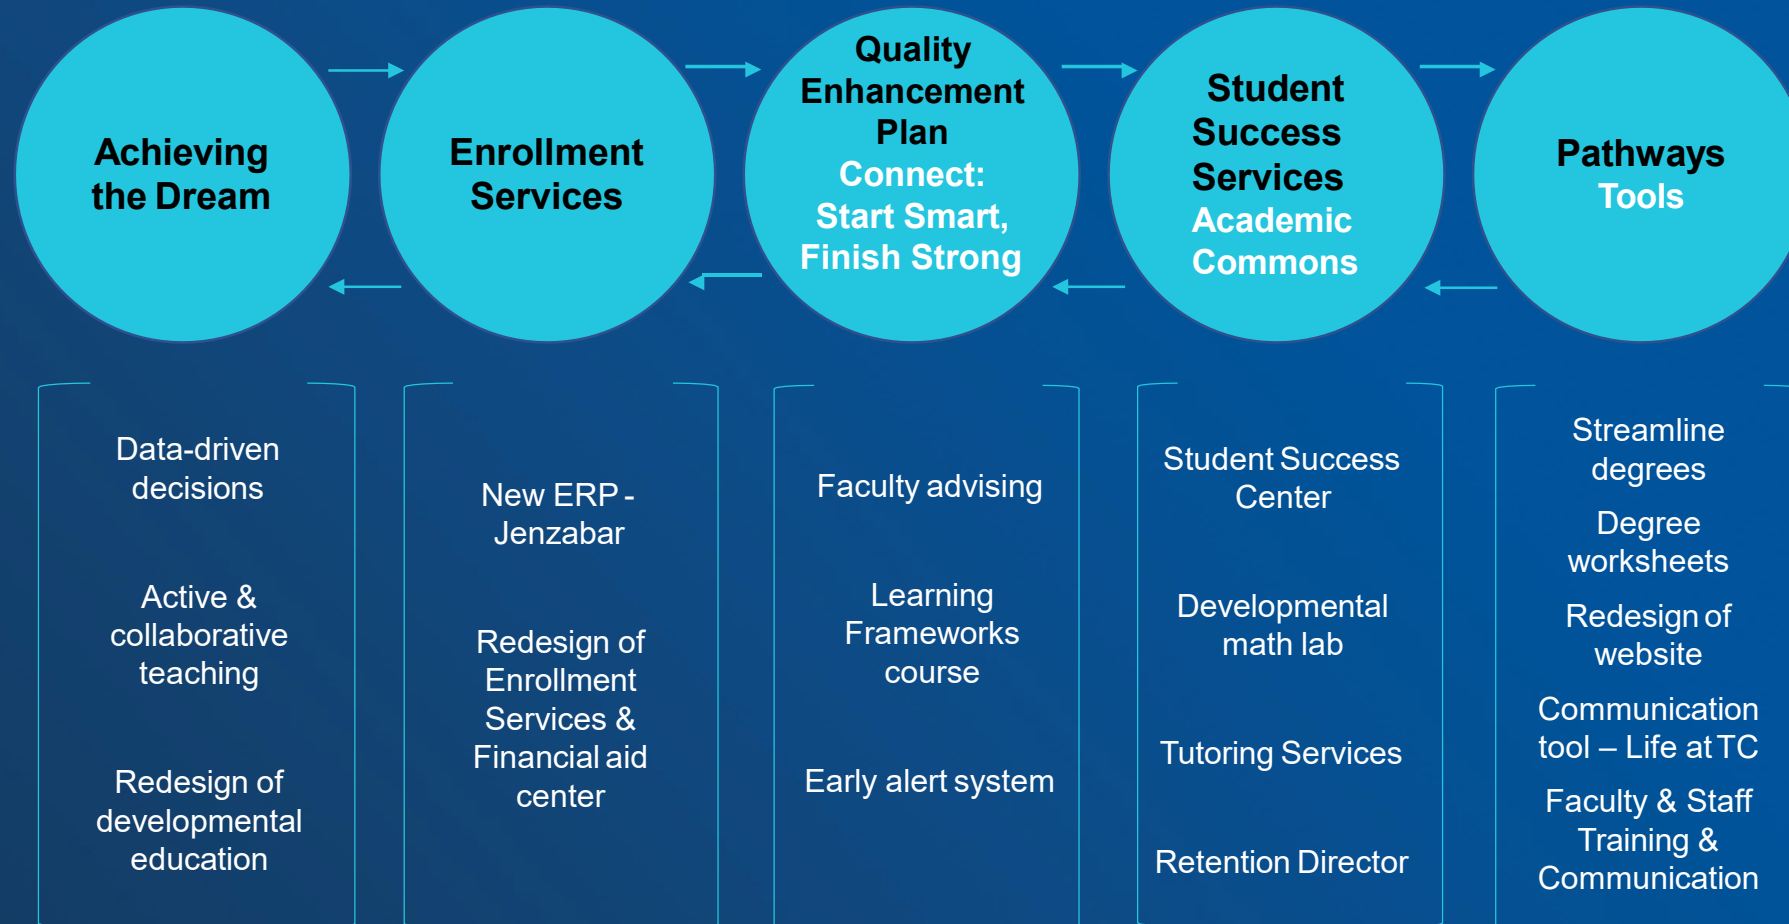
Achieving the Dream

Enrollment Services

Quality Enhancement Plan
Connect: Start Smart, Finish Strong

Student Success Services
Academic Commons

Pathways
Tools

Data-driven decisions

Active & collaborative teaching

Redesign of developmental education

New ERP - Jenzabar

Redesign of Enrollment Services & Financial aid center

Faculty advising

Learning Frameworks course

Early alert system

Student Success Center

Developmental math lab

Tutoring Services

Retention Director

Streamline degrees

Degree worksheets

Redesign of website

Communication tool – Life at TC

Faculty & Staff Training & Communication